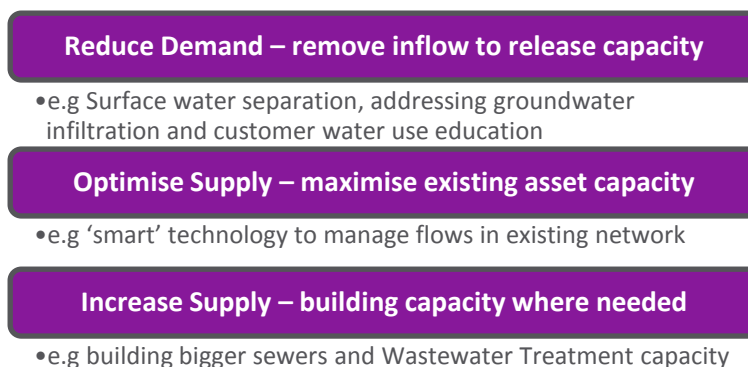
Reduce Demand – remove inflow to release capacity

•e.g Surface water separation, addressing groundwater infiltration and customer water use education

Optimise Supply – maximise existing asset capacity

•e.g ‘smart’ technology to manage flows in existing network

Increase Supply – building capacity where needed

•e.g building bigger sewers and Wastewater Treatment capacity